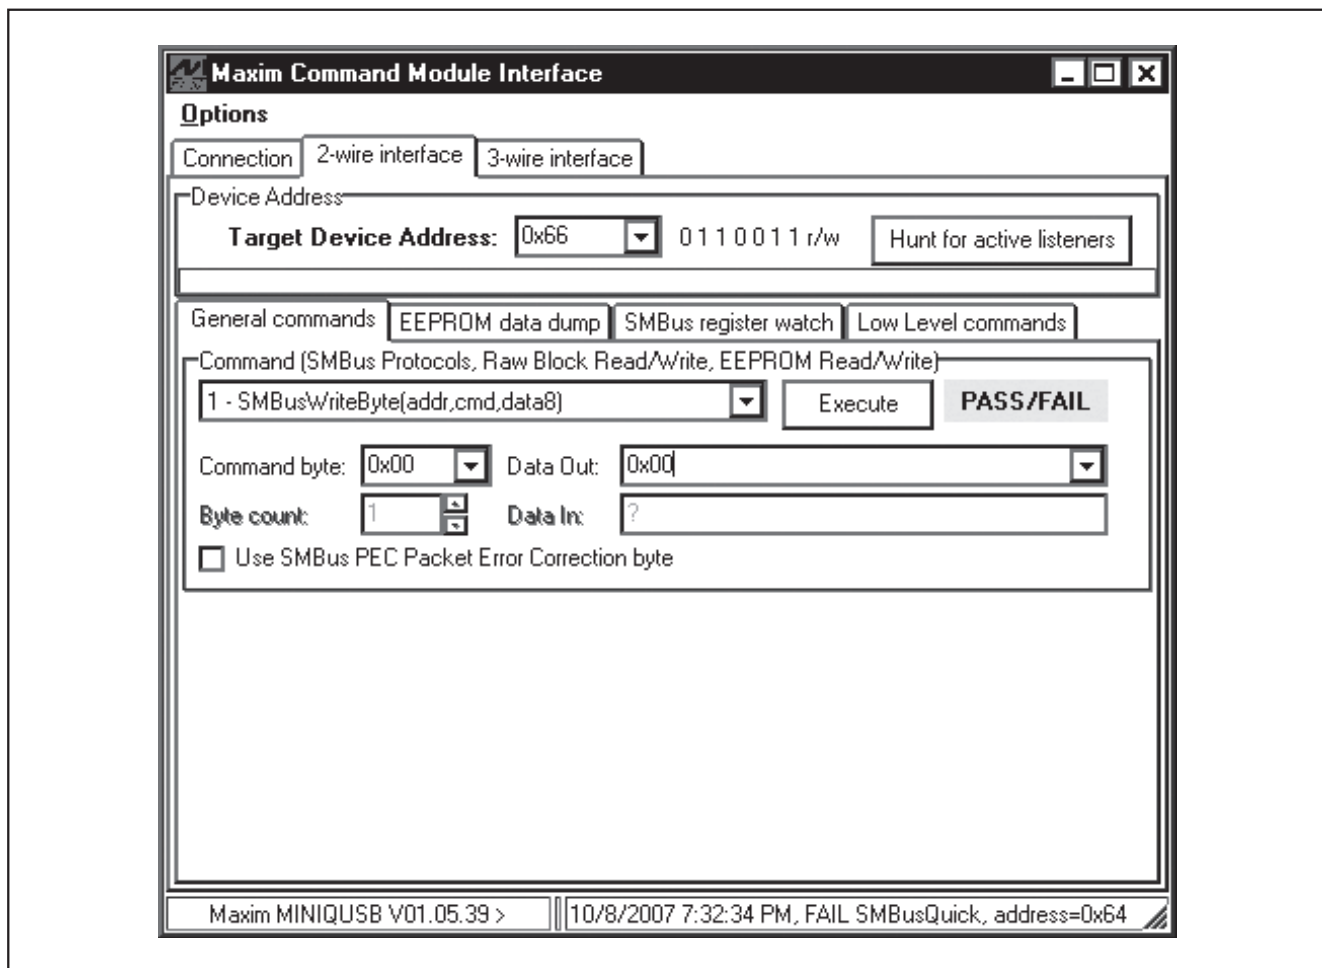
Maxim Command Module Interface

Options

Connection
2-wire interface
3-wire interface

Device Address

Target Device Address: 0x66 0 1 1 0 0 1 1 r/w Hunt for active listeners

General commands
EEPROM data dump
SMBus register watch
Low Level commands

Command (SMBus Protocols, Raw Block Read/Write, EEPROM Read/Write)

1 - SMBusWriteByte(addr,cmd,data8) Execute PASS/FAIL

Command byte: 0x00 Data Out: 0x00

Byte count: 1 Data In: ?

Use SMBus PEC Packet Error Correction byte

Maxim MINIQUSB V01.05.39 >
10/8/2007 7:32:34 PM, FAIL SMBusQuick, address=0x64